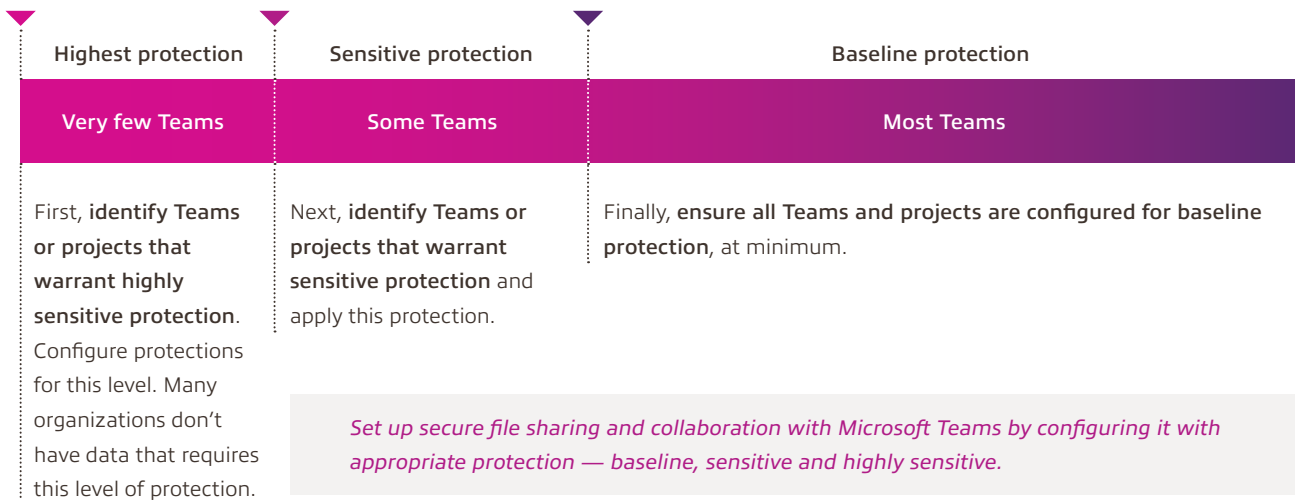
Highest protection

Very few Teams

First, identify Teams or projects that warrant highly sensitive protection. Configure protections for this level. Many organizations don't have data that requires this level of protection.

Sensitive protection

Some Teams

Next, identify Teams or projects that warrant sensitive protection and apply this protection.

Baseline protection

Most Teams

Finally, ensure all Teams and projects are configured for baseline protection, at minimum.

Set up secure file sharing and collaboration with Microsoft Teams by configuring it with appropriate protection — baseline, sensitive and highly sensitive.